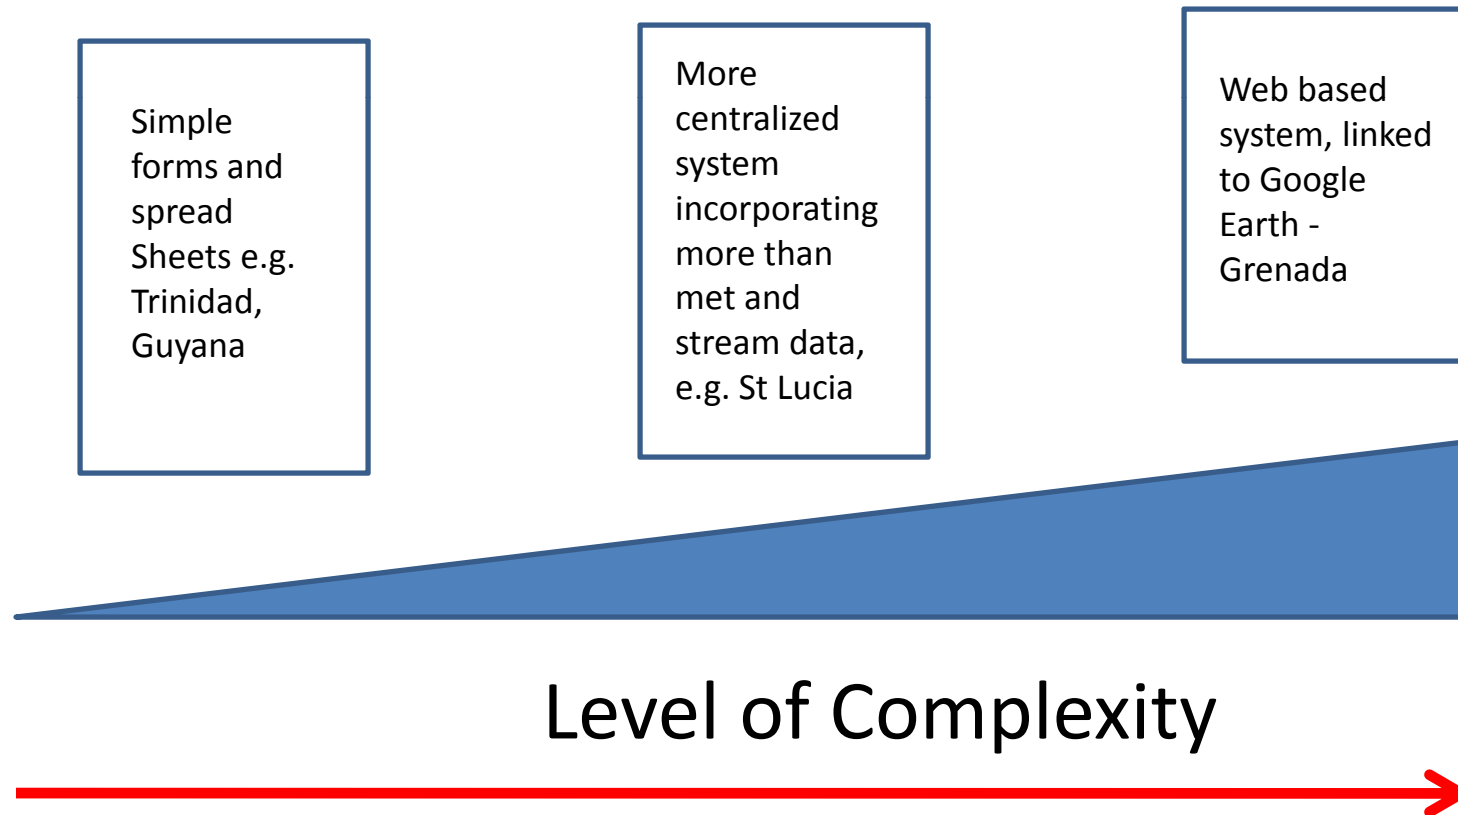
Simple forms and spread Sheets e.g. Trinidad, Guyana

More centralized system incorporating more than met and stream data, e.g. St Lucia

Web based system, linked to Google Earth - Grenada

Level of Complexity